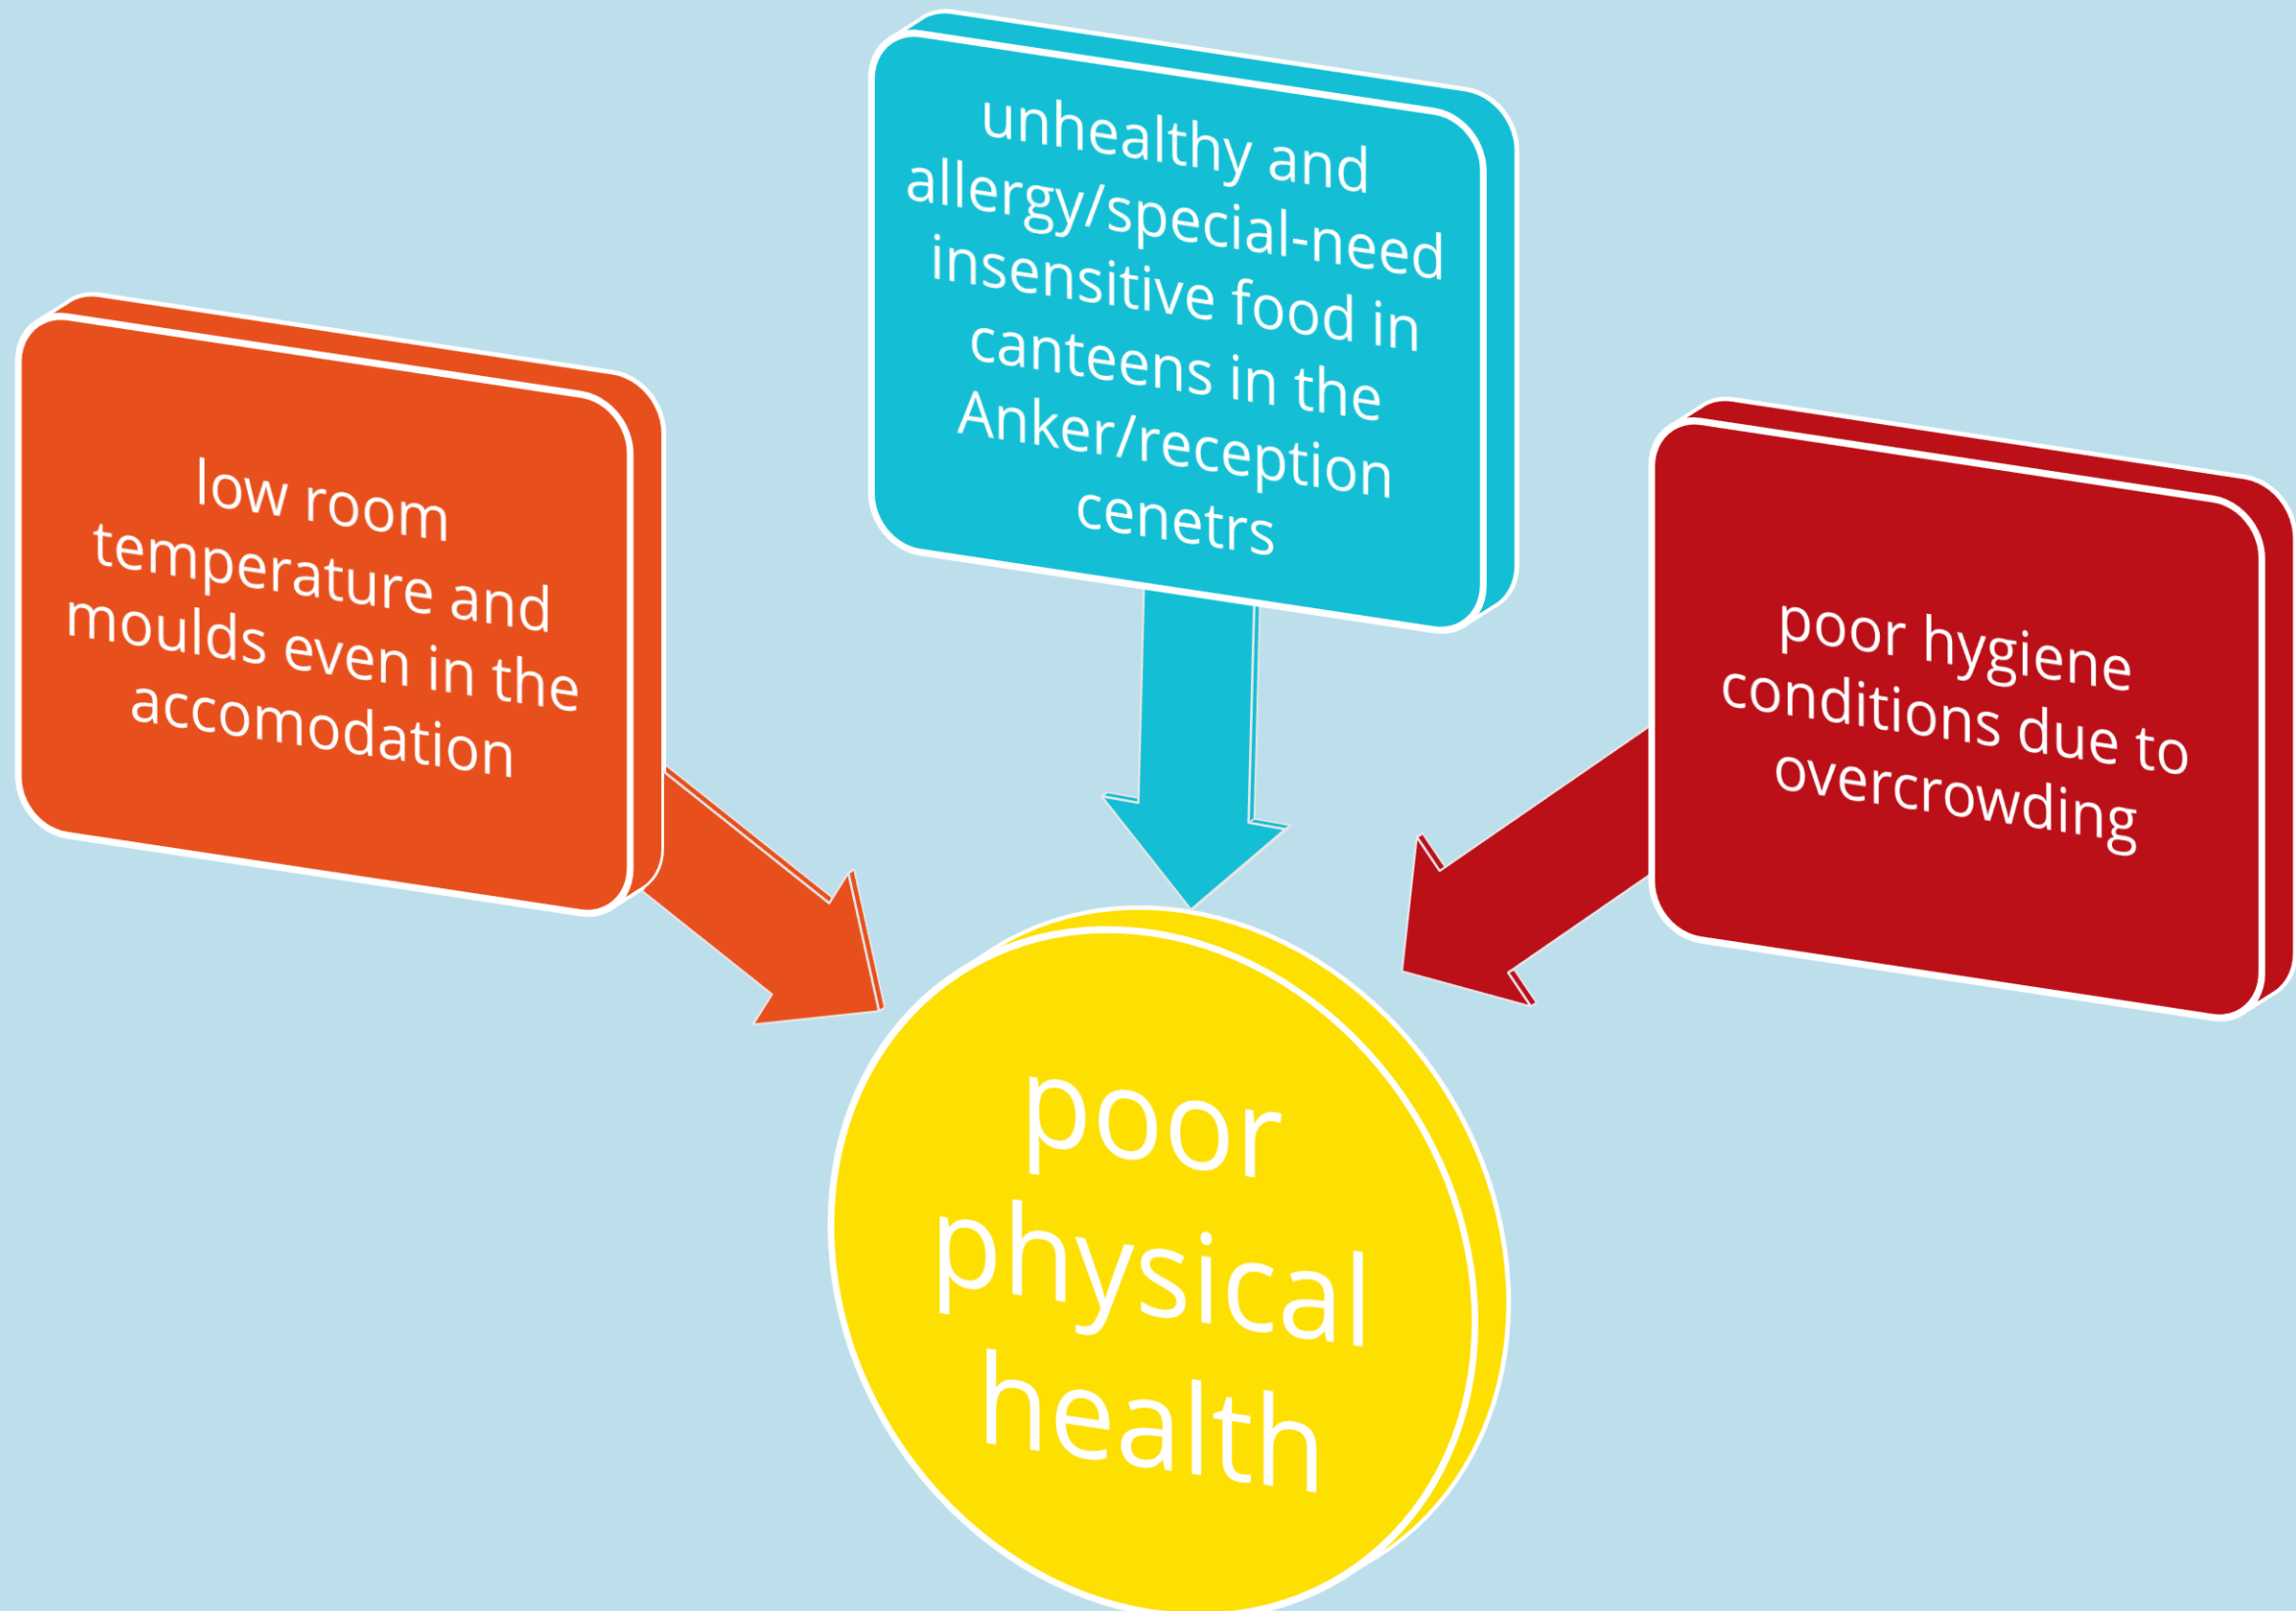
unhealthy and allergy/special-need insensitive food in canteens in the Anker/reception cenetrs

low room temperature and moulds even in the accomodation

poor hygiene conditions due to overcrowding

poor physical health